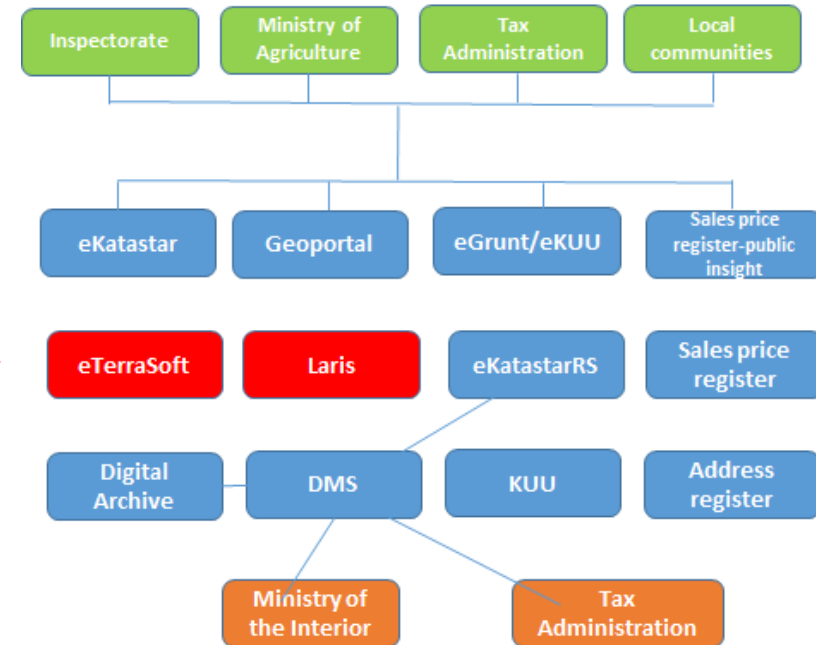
Inspectorate

Ministry of Agriculture

Tax Administration

Local communities

eKatastar

Geoportal

eGrunt/eKUU

Sales price register-public insight

eTerraSoft

Laris

eKatastarRS

Sales price register

Digital Archive

DMS

KUU

Address register

Ministry of the Interior

Tax Administration